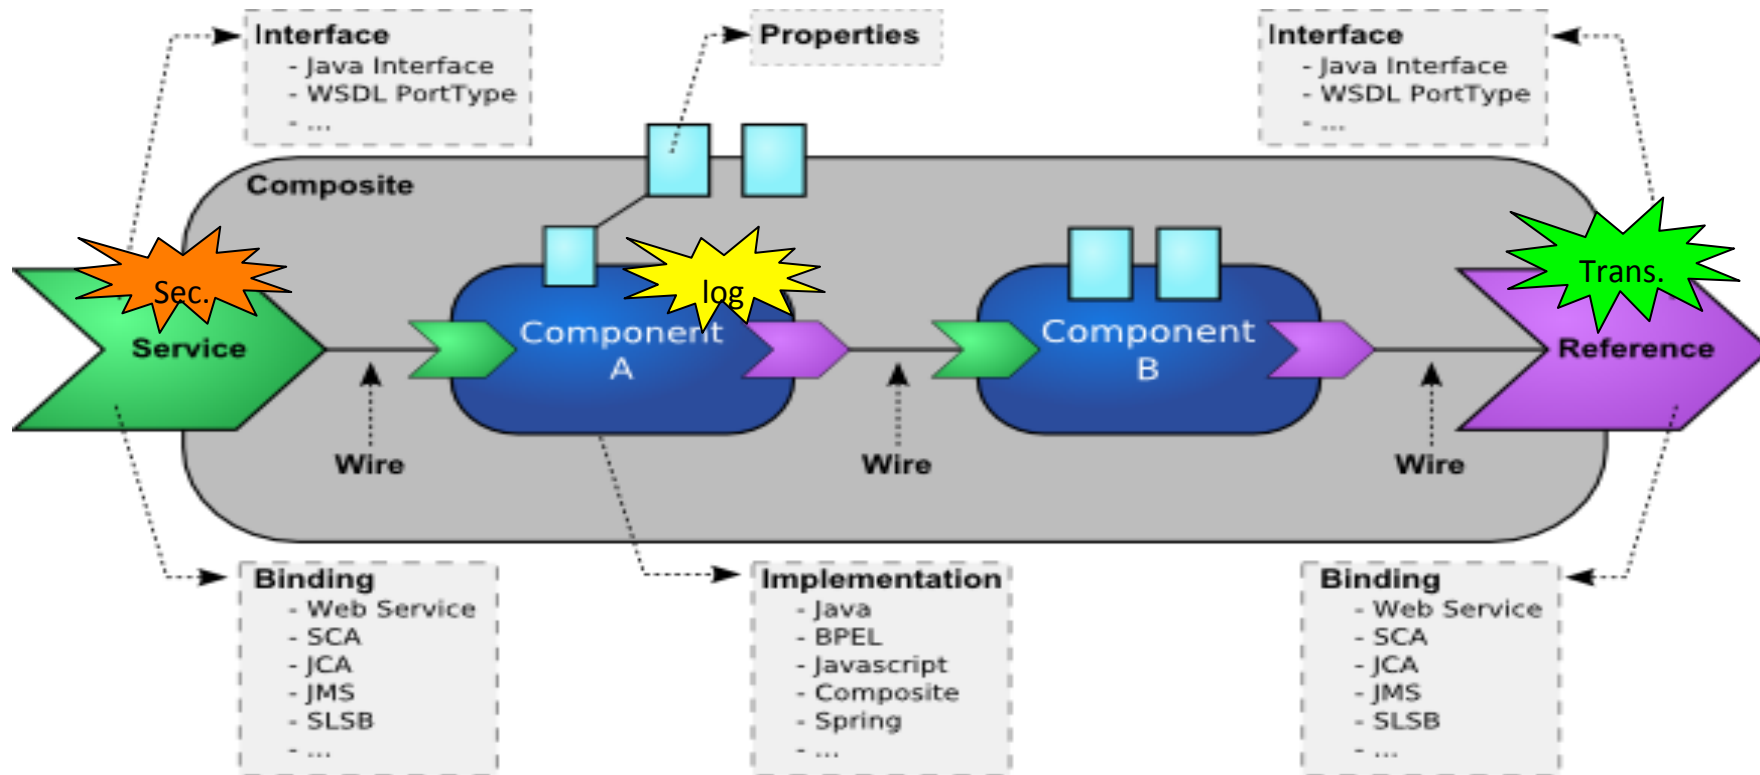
Interface
- Java Interface
- WSDL PortType
- ...

Properties

Interface
- Java Interface
- WSDL PortType
- ...

Composite

Sec.

Service

log

Component A

Component B

Trans.

Reference

Wire

Wire

Wire

Binding
- Web Service
- SCA
- JCA
- JMS
- SLSB
- ...

Implementation
- Java
- BPEL
- Javascript
- Composite
- Spring
- ...

Binding
- Web Service
- SCA
- JCA
- JMS
- SLSB
- ...